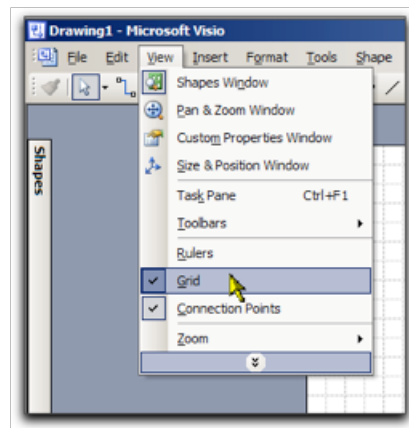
Drawing1 - Microsoft Visio

File Edit View Insert Format Tools Shape

Shapes

Shapes Window
Pan & Zoom Window
Custom Properties Window
Size & Position Window
Task Pane Ctrl+F1
Toolbars
Rulers
Grid
Connection Points
Zoom